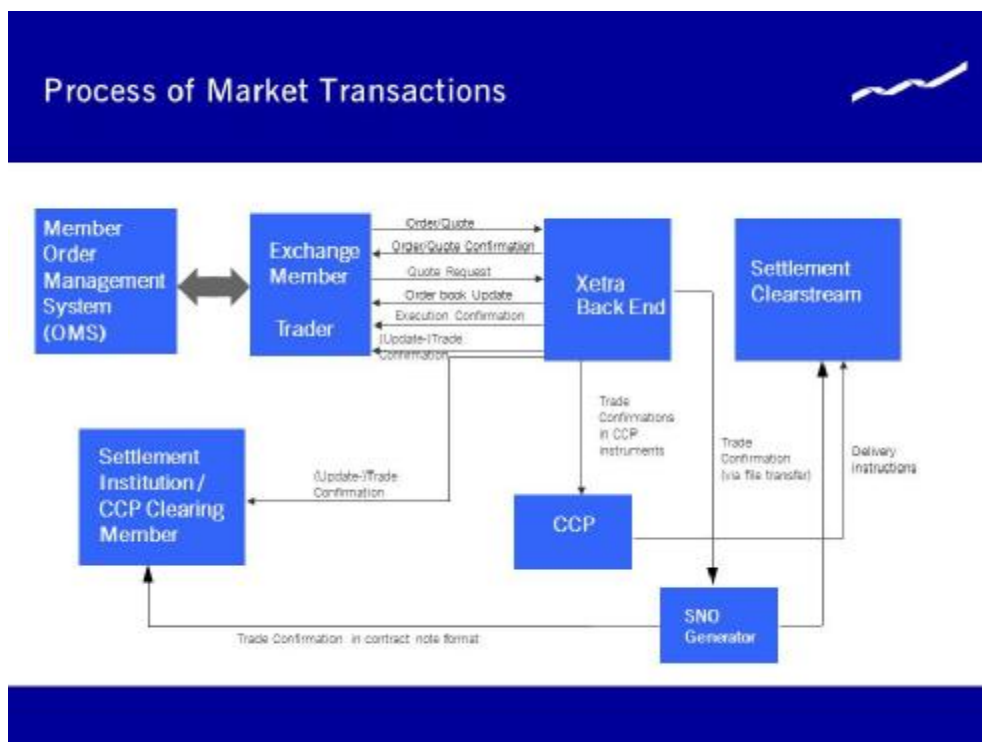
Process of Market Transactions

Member Order Management System (OMS)

Exchange Member

Trader

Order/Quote

Order/Quote Confirmation

Quote Request

Order book Update

Execution Confirmation

(Update-)Trade Confirmation

Xetra Back End

Settlement Clearstream

Trade Confirmations in CCP instruments

Trade Confirmation (via file transfer)

Delivery instructions

Settlement Institution / CCP Clearing Member

(Update-)Trade Confirmation

CCP

SNO Generator

Trade Confirmation in contract note format